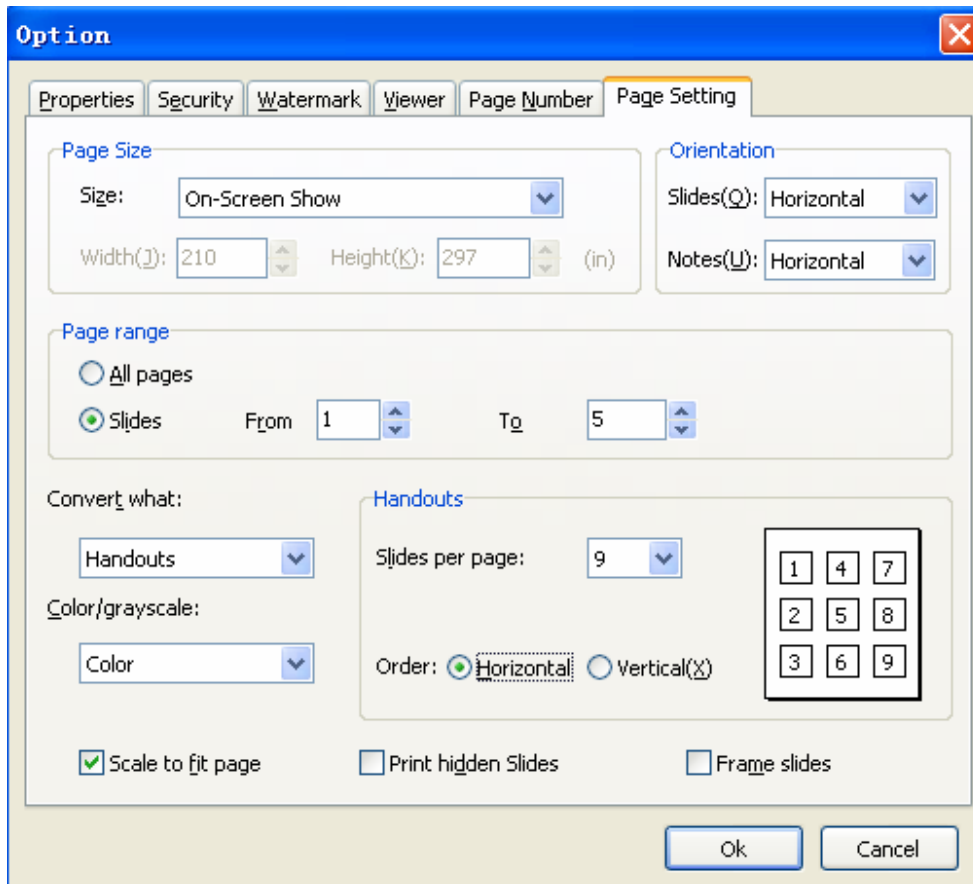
Option

Properties | Security | Watermark | Viewer | Page Number | Page Setting

Page Size

Size: On-Screen Show

Width(J): 210 Height(K): 297 (in)

Orientation

Slides(Q): Horizontal

Notes(U): Horizontal

Page range

All pages

Slides From 1 To 5

Convert what:

Handouts

Color/grayscale:

Color

Handouts

Slides per page: 9

| 1 | 4 | 7 |
|---|---|---|
| 2 | 5 | 8 |
| 3 | 6 | 9 |

Order: Horizontal Vertical(X)

Scale to fit page Print hidden Slides Frame slides

Ok Cancel